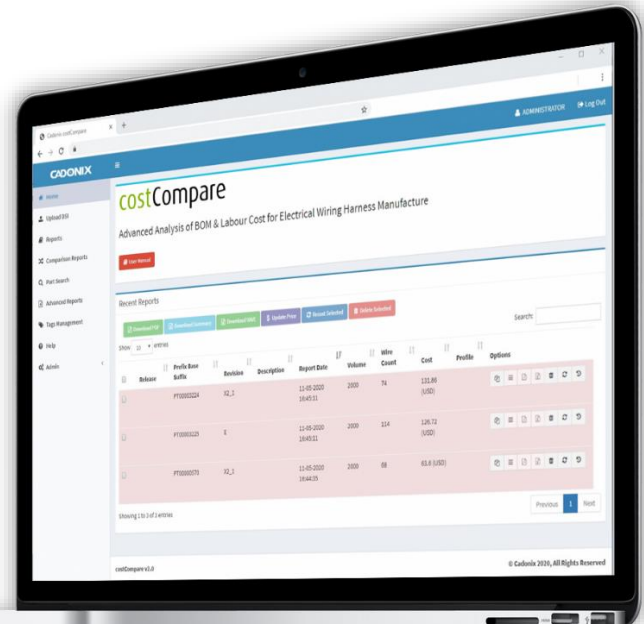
Cadonix costCompare

ADMINISTRATOR Log Out

CADONIX

Home
Upload DSI
Reports
Comparison Reports
Part Search
Advanced Reports
Tags Management
Help
Admin

costCompare

Advanced Analysis of BOM & Labour Cost for Electrical Wiring Harness Manufacture

User Manual

Recent Reports

Download PDF | Download Summary | Download CSV | Update Price | Reload Selected | Delete Selected

Search:

Show 10 entries

| | Release | Prefix Base Suffix | Revision | Description | Report Date | Volume | Wire Count | Cost | Profile | Options |
|---|---|---|---|---|---|---|---|---|---|---|
| | | PT00003224 | 32_1 | | 11-05-2020 16:45:11 | 2000 | 74 | 131.89 (USD) | | |
| | | PT00003225 | 1 | | 11-05-2020 16:45:11 | 2000 | 114 | 126.72 (USD) | | |
| | | PT00003570 | 32_1 | | 11-05-2020 16:44:55 | 2000 | 88 | 63.8 (USD) | | |

Showing 1 to 3 of 3 entries

Previous 1 Next

costCompare v1.0

© Cadonix 2020, All Rights Reserved